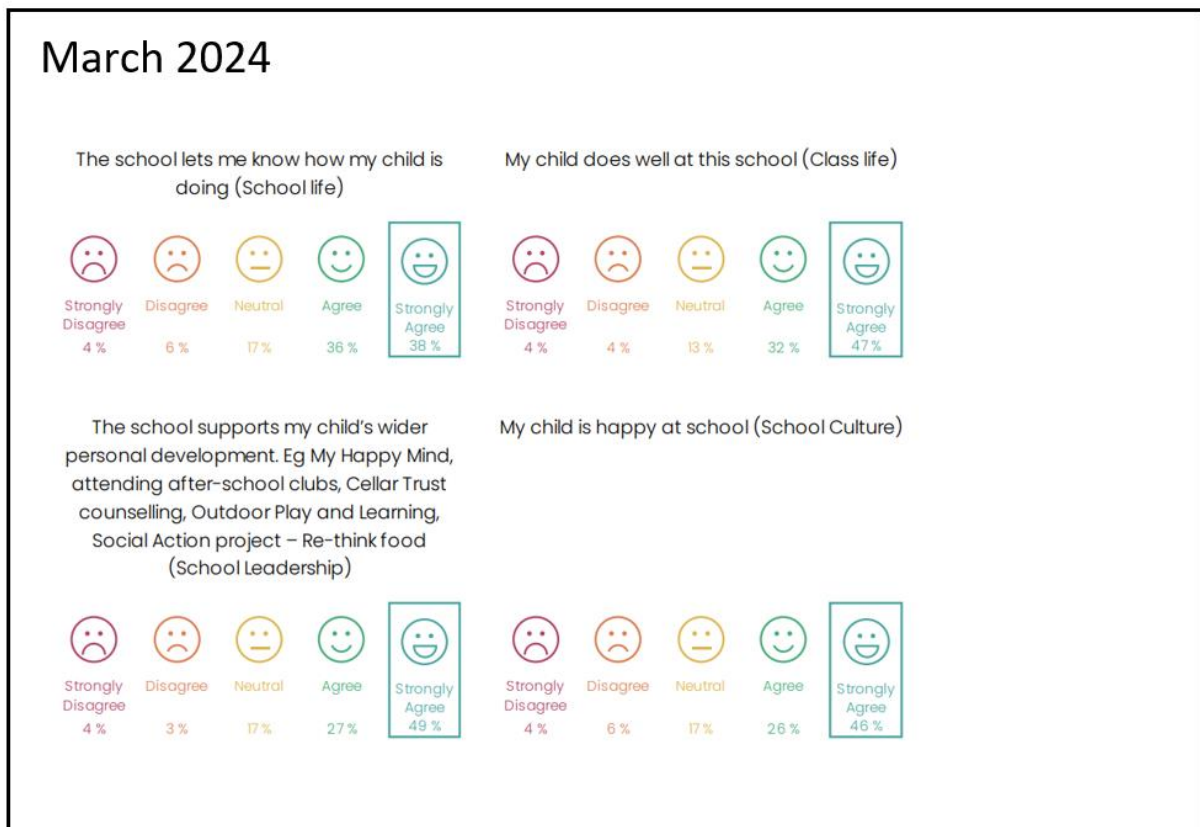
March 2024

The school lets me know how my child is doing (School life)

| Strongly Disagree | Disagree | Neutral | Agree | Strongly Agree |
|---|---|---|---|---|
| 4 % | 6 % | 17 % | 36 % | 38 % |

My child does well at this school (Class life)

| Strongly Disagree | Disagree | Neutral | Agree | Strongly Agree |
|---|---|---|---|---|
| 4 % | 4 % | 13 % | 32 % | 47 % |

The school supports my child's wider personal development. Eg My Happy Mind, attending after-school clubs, Cellar Trust counselling, Outdoor Play and Learning, Social Action project – Re-think food (School Leadership)

| Strongly Disagree | Disagree | Neutral | Agree | Strongly Agree |
|---|---|---|---|---|
| 4 % | 3 % | 17 % | 27 % | 49 % |

My child is happy at school (School Culture)

| Strongly Disagree | Disagree | Neutral | Agree | Strongly Agree |
|---|---|---|---|---|
| 4 % | 6 % | 17 % | 26 % | 46 % |